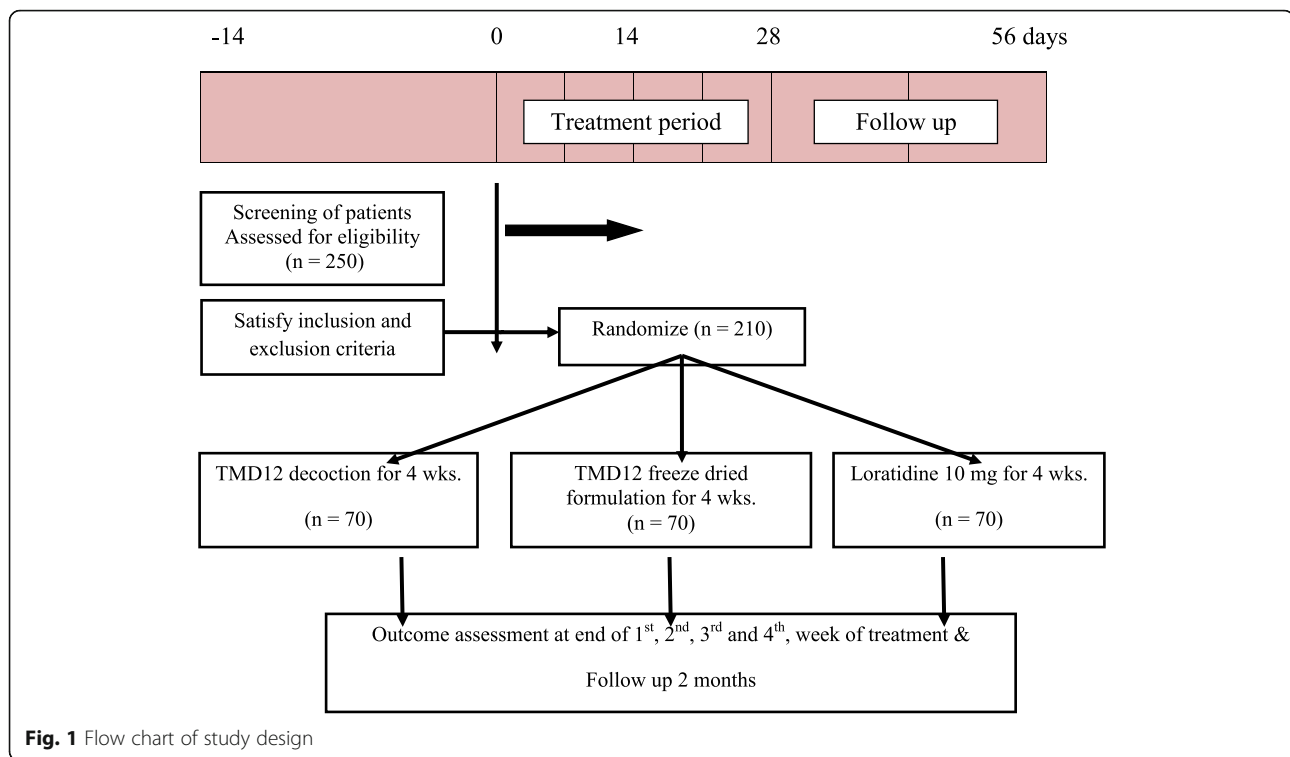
-14 0 14 28 56 days

Treatment period

Follow up

Screening of patients Assessed for eligibility (n = 250)

Satisfy inclusion and exclusion criteria

Randomize (n = 210)

TMD12 decoction for 4 wks.

(n = 70)

TMD12 freeze dried formulation for 4 wks.

(n = 70)

Loratidine 10 mg for 4 wks.

(n = 70)

Outcome assessment at end of $1^{st}$, $2^{nd}$, $3^{rd}$ and $4^{th}$, week of treatment &

Follow up 2 months

Fig. 1 Flow chart of study design